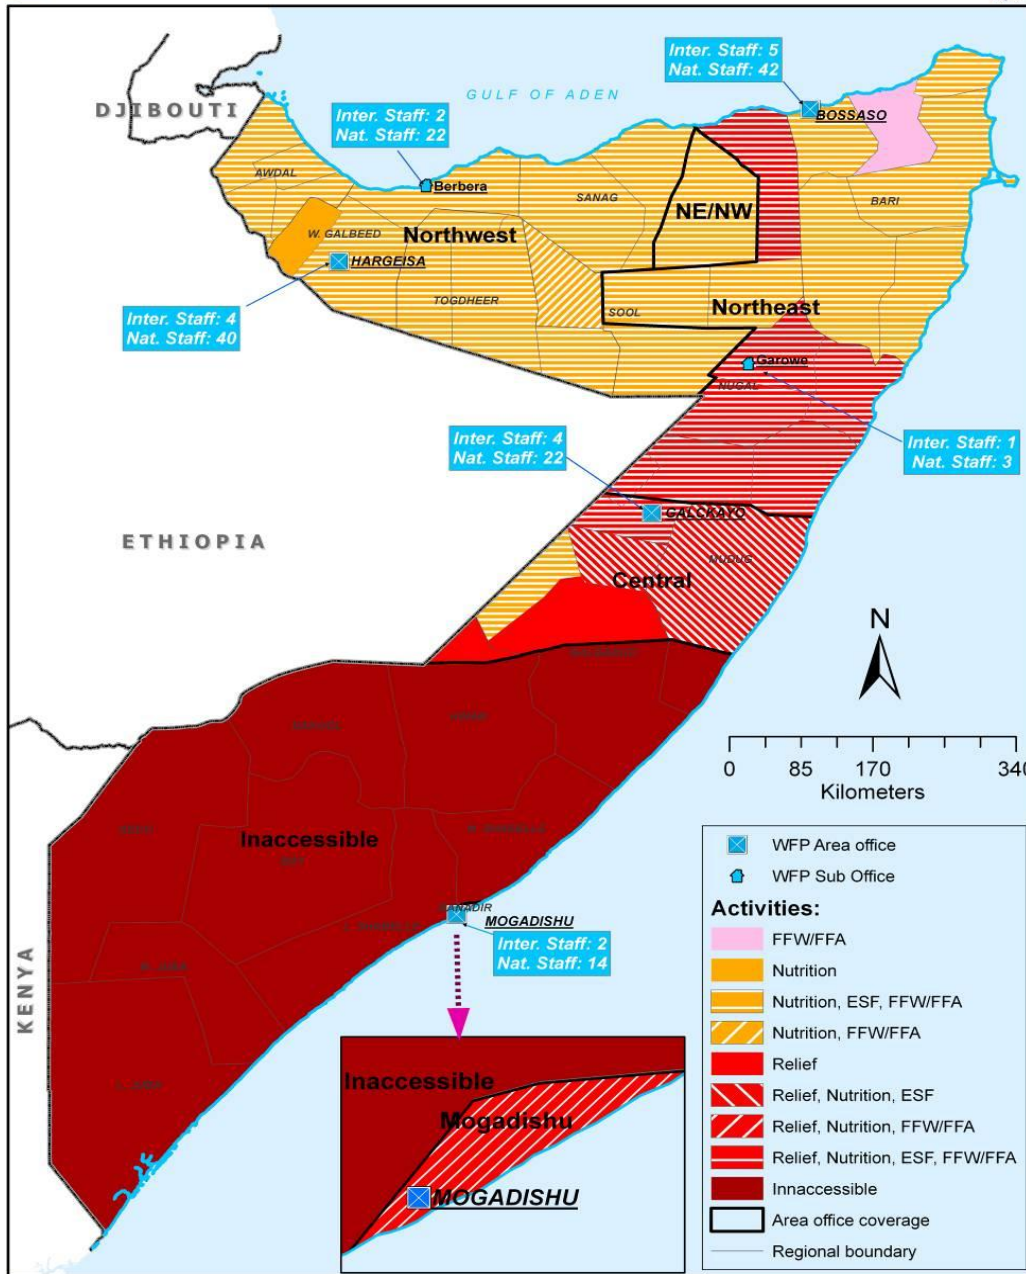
Inter. Staff: 5
Nat. Staff: 42

DJIBOUTI

Inter. Staff: 2
Nat. Staff: 22

GULF OF ADEN

BOSSASO

AWDAL

Berbera

SANAG

NE/NW

BARI

W. GALBEED

Northwest

HARGEISA

TOGDHEER

SOOL

Northeast

Inter. Staff: 4
Nat. Staff: 40

Garowe

NUGAL

Inter. Staff: 4
Nat. Staff: 22

Inter. Staff: 1
Nat. Staff: 3

GALKAYO

ETHIOPIA

MUDUG

Central

N

0 85 170 340
Kilometers

Inaccessible

BANADIR

MOGADISHU

Inter. Staff: 2
Nat. Staff: 14

KENYA

WFP Area office
WFP Sub Office
Activities:
FFW/FFA
Nutrition
Nutrition, ESF, FFW/FFA
Nutrition, FFW/FFA
Relief
Relief, Nutrition, ESF
Relief, Nutrition, FFW/FFA
Relief, Nutrition, ESF, FFW/FFA
Innaccessible
Area office coverage
Regional boundary

Inaccessible
Mogadishu
MOGADISHU